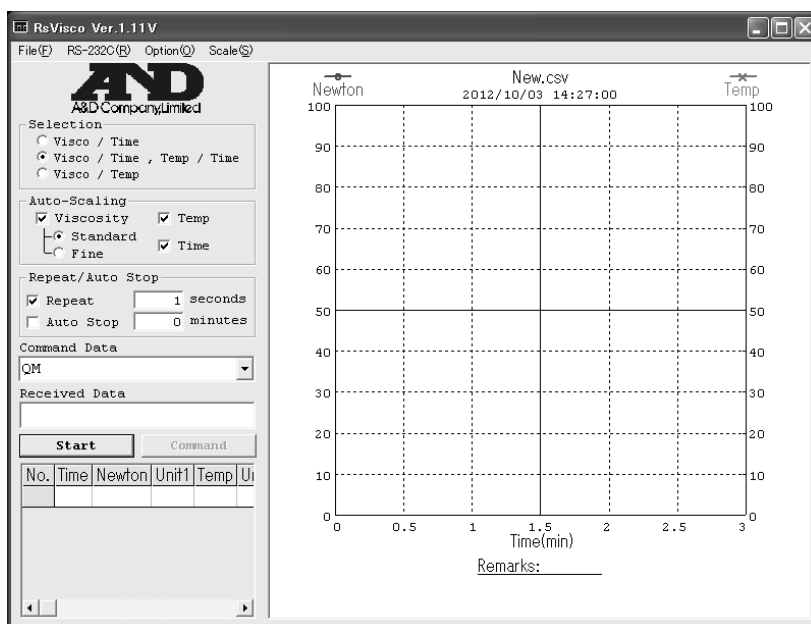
RsVisco Ver.1.11V

File(F) RS-232C(R) Option(O) Scale(S)

A&D

A&D Company,Limited

Selection
Visco / Time
Visco / Time , Temp / Time
Visco / Temp

Auto-Scaling
Viscosity
Temp
Standard
Fine
Time

Repeat/Auto Stop
Repeat 1 seconds
Auto Stop 0 minutes

Command Data
QM

Received Data

Start
Command

| No. | Time | Newton | Unit1 | Temp | Ui |
|---|---|---|---|---|---|
| | | | | | |

Newton
New.csv
2012/10/03 14:27:00
Temp

100 100
90 90
80 80
70 70
60 60
50 50
40 40
30 30
20 20
10 10
0 0

0 0.5 1 1.5 2 2.5 3
Time(min)

Remarks: